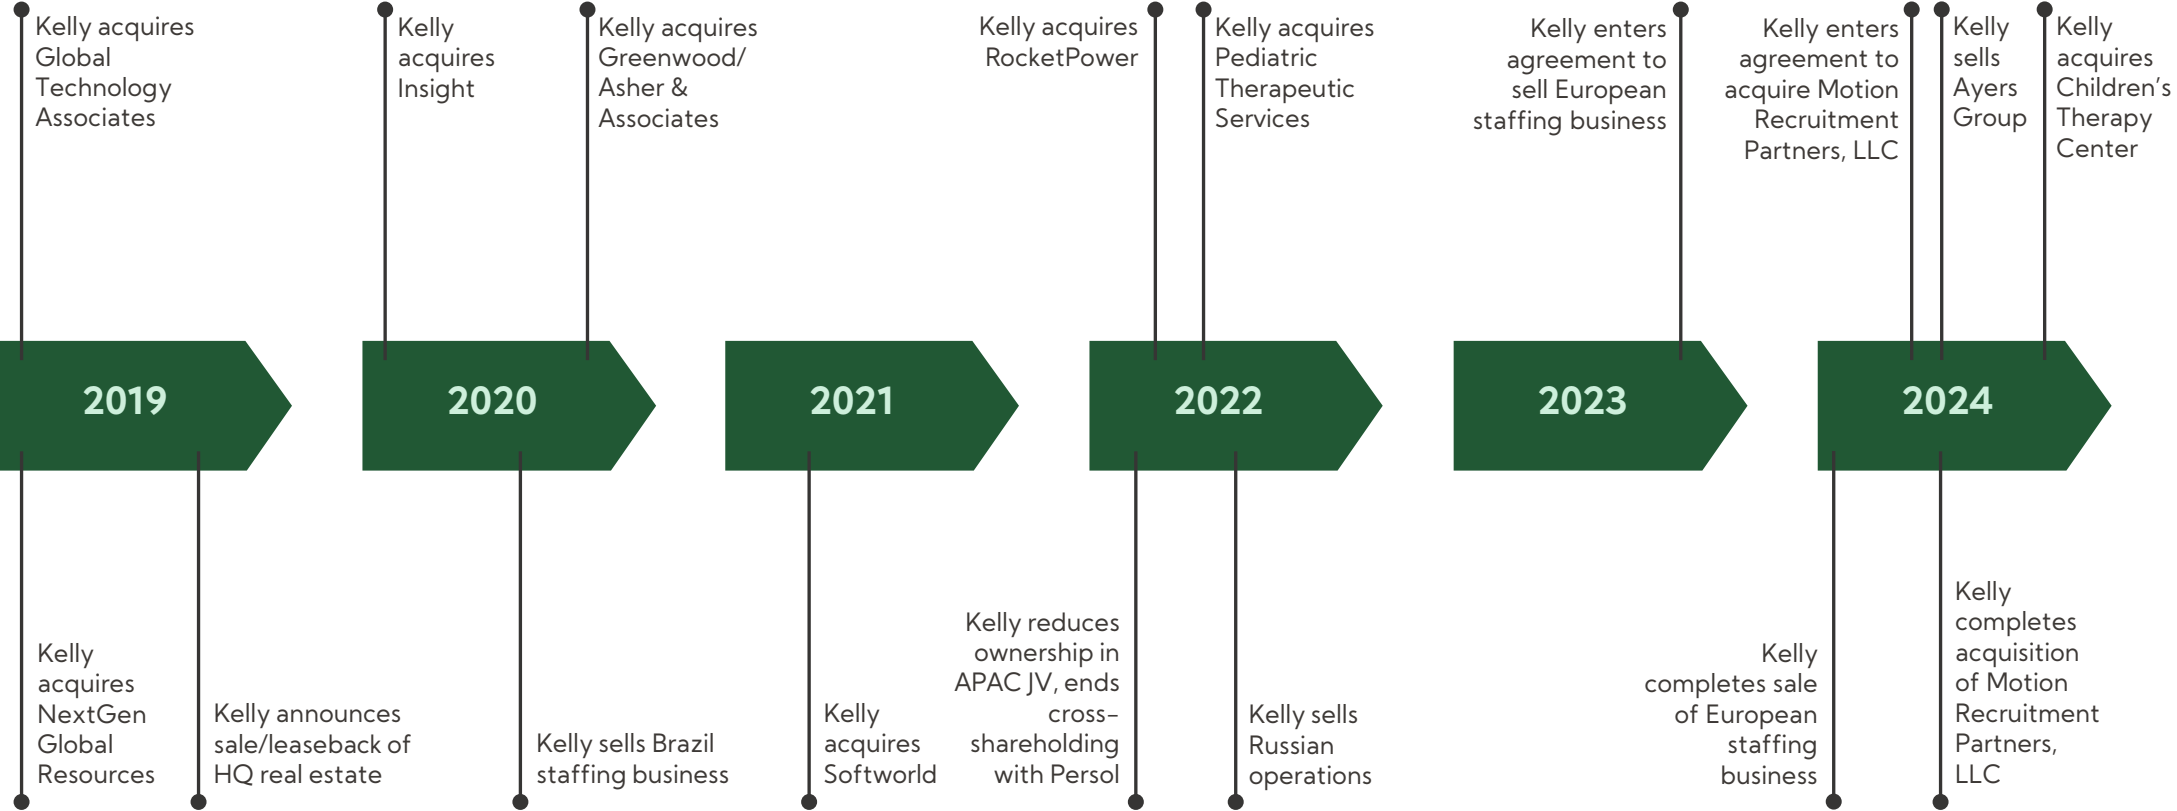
Kelly acquires Global Technology Associates

Kelly acquires Insight

Kelly acquires Greenwood/ Asher & Associates

Kelly acquires RocketPower

Kelly acquires Pediatric Therapeutic Services

Kelly enters agreement to sell European staffing business

Kelly enters agreement to acquire Motion Recruitment Partners, LLC

Kelly sells Ayers Group

Kelly acquires Children's Therapy Center

2019

2020

2021

2022

2023

2024

Kelly acquires NextGen Global Resources

Kelly announces sale/leaseback of HQ real estate

Kelly sells Brazil staffing business

Kelly acquires Softworld

Kelly reduces ownership in APAC JV, ends cross-shareholding with Persol

Kelly sells Russian operations

Kelly completes sale of European staffing business

Kelly completes acquisition of Motion Recruitment Partners, LLC